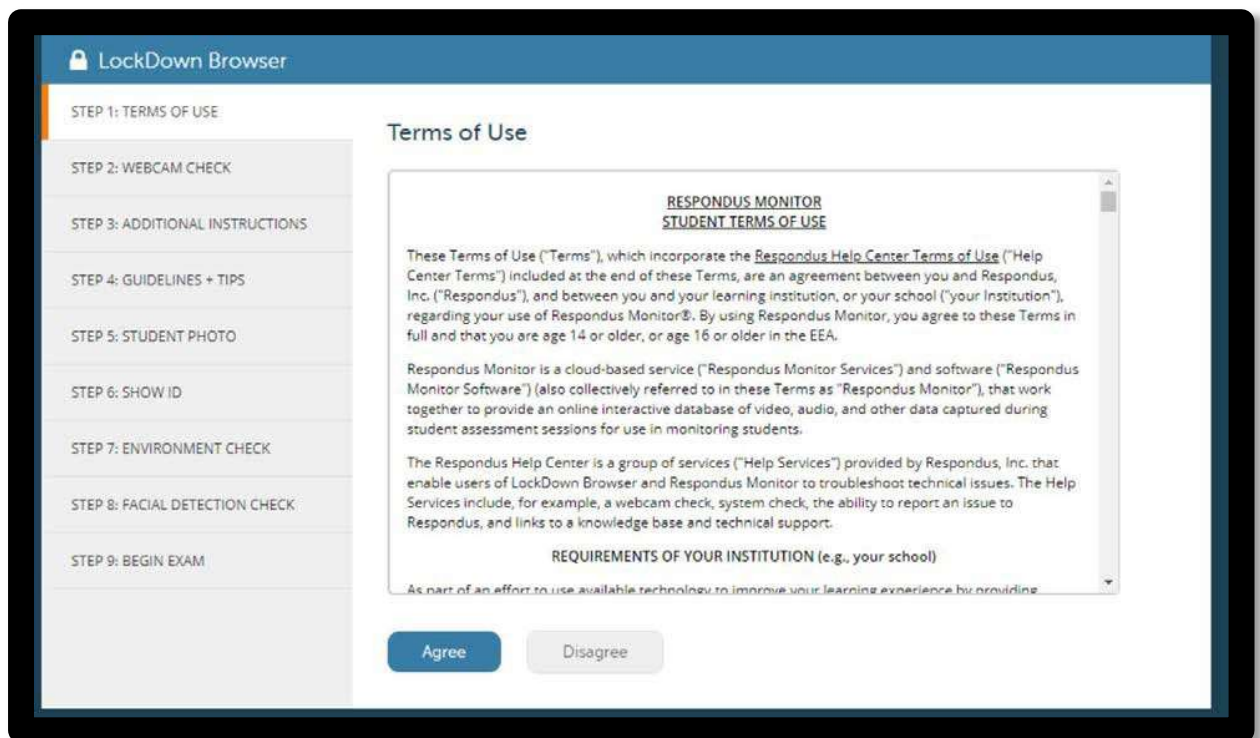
LockDown Browser

STEP 1: TERMS OF USE

STEP 2: WEBCAM CHECK

STEP 3: ADDITIONAL INSTRUCTIONS

STEP 4: GUIDELINES + TIPS

STEP 5: STUDENT PHOTO

STEP 6: SHOW ID

STEP 7: ENVIRONMENT CHECK

STEP 8: FACIAL DETECTION CHECK

STEP 9: BEGIN EXAM

Terms of Use

RESPONDUS MONITOR
STUDENT TERMS OF USE

These Terms of Use ("Terms"), which incorporate the Respondus Help Center Terms of Use ("Help Center Terms") included at the end of these Terms, are an agreement between you and Respondus, Inc. ("Respondus"), and between you and your learning institution, or your school ("your Institution"), regarding your use of Respondus Monitor®. By using Respondus Monitor, you agree to these Terms in full and that you are age 14 or older, or age 16 or older in the EEA.

Respondus Monitor is a cloud-based service ("Respondus Monitor Services") and software ("Respondus Monitor Software") (also collectively referred to in these Terms as "Respondus Monitor"), that work together to provide an online interactive database of video, audio, and other data captured during student assessment sessions for use in monitoring students.

The Respondus Help Center is a group of services ("Help Services") provided by Respondus, Inc. that enable users of LockDown Browser and Respondus Monitor to troubleshoot technical issues. The Help Services include, for example, a webcam check, system check, the ability to report an issue to Respondus, and links to a knowledge base and technical support.

REQUIREMENTS OF YOUR INSTITUTION (e.g., your school)

As part of an effort to use available technology to improve your learning experience by providing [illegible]

Agree

Disagree